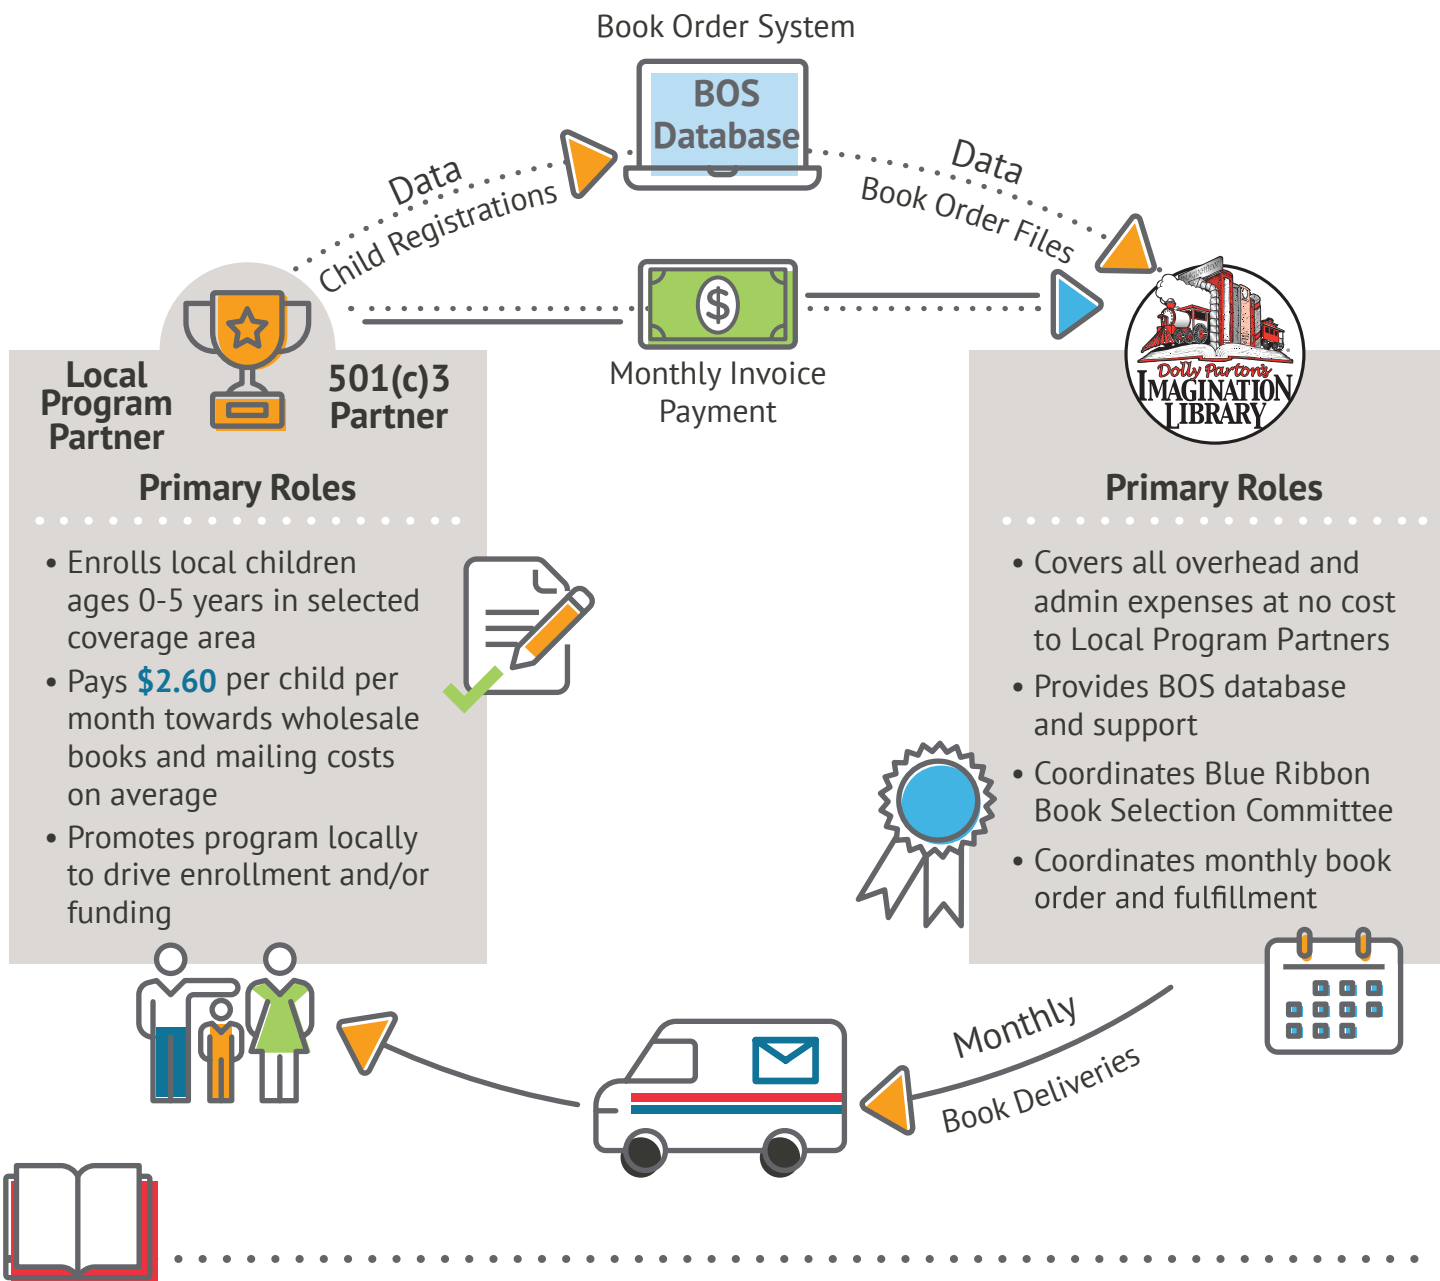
Book Order System

BOS Database

Data
Child Registrations

Data
Book Order Files

Monthly Invoice Payment

Local Program Partner

501(c)3 Partner

Primary Roles

• Enrolls local children ages 0-5 years in selected coverage area
• Pays $2.60 per child per month towards wholesale books and mailing costs on average
• Promotes program locally to drive enrollment and/or funding

Dolly Parton's Imagination Library

Primary Roles

• Covers all overhead and admin expenses at no cost to Local Program Partners
• Provides BOS database and support
• Coordinates Blue Ribbon Book Selection Committee
• Coordinates monthly book order and fulfillment

Monthly
Book Deliveries